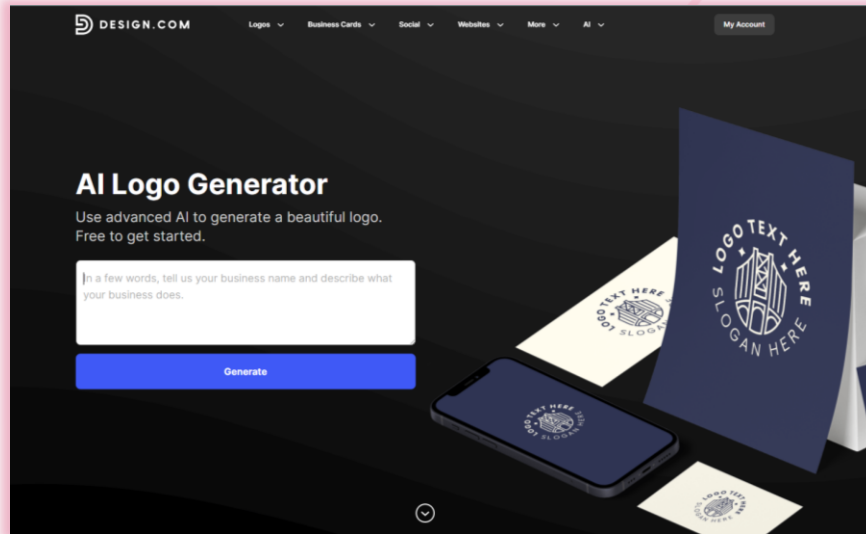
DESIGN.COM

Logos Business Cards Social Websites More AI

My Account

AI Logo Generator

Use advanced AI to generate a beautiful logo. Free to get started.

In a few words, tell us your business name and describe what your business does.

Generate

LOGO TEXT HERE
SLOGAN HERE

LOGO TEXT HERE
SLOGAN HERE

LOGO TEXT HERE
SLOGAN HERE

LOGO TEXT
SLOGAN HERE